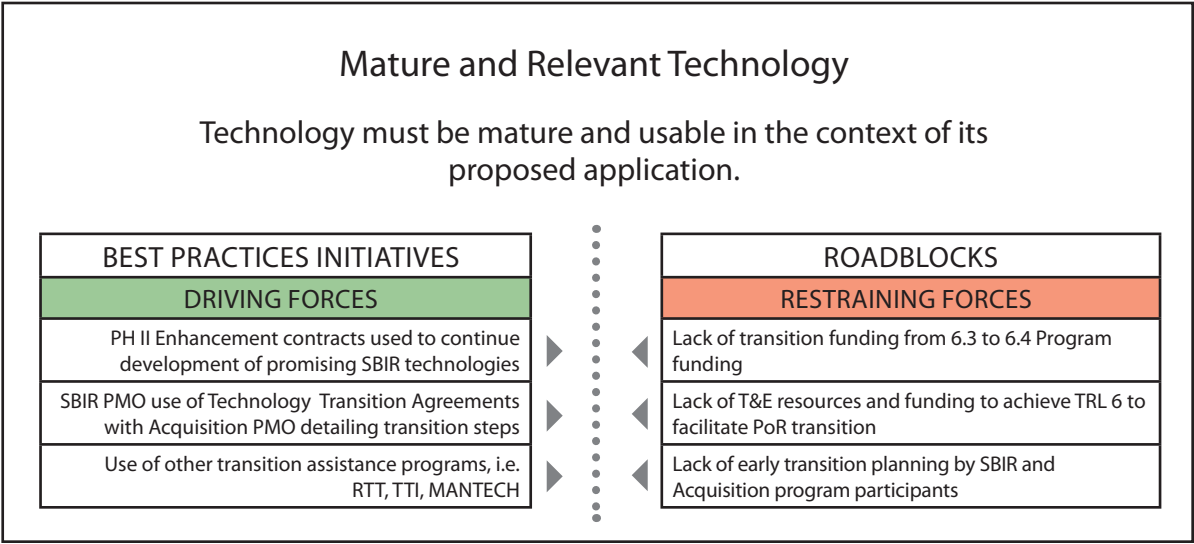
Mature and Relevant Technology

Technology must be mature and usable in the context of its proposed application.

BEST PRACTICES INITIATIVES

DRIVING FORCES

PH II Enhancement contracts used to continue development of promising SBIR technologies

SBIR PMO use of Technology Transition Agreements with Acquisition PMO detailing transition steps

Use of other transition assistance programs, i.e. RTT, TTI, MANTECH

ROADBLOCKS

RESTRAINING FORCES

Lack of transition funding from 6.3 to 6.4 Program funding

Lack of T&E resources and funding to achieve TRL 6 to facilitate PoR transition

Lack of early transition planning by SBIR and Acquisition program participants